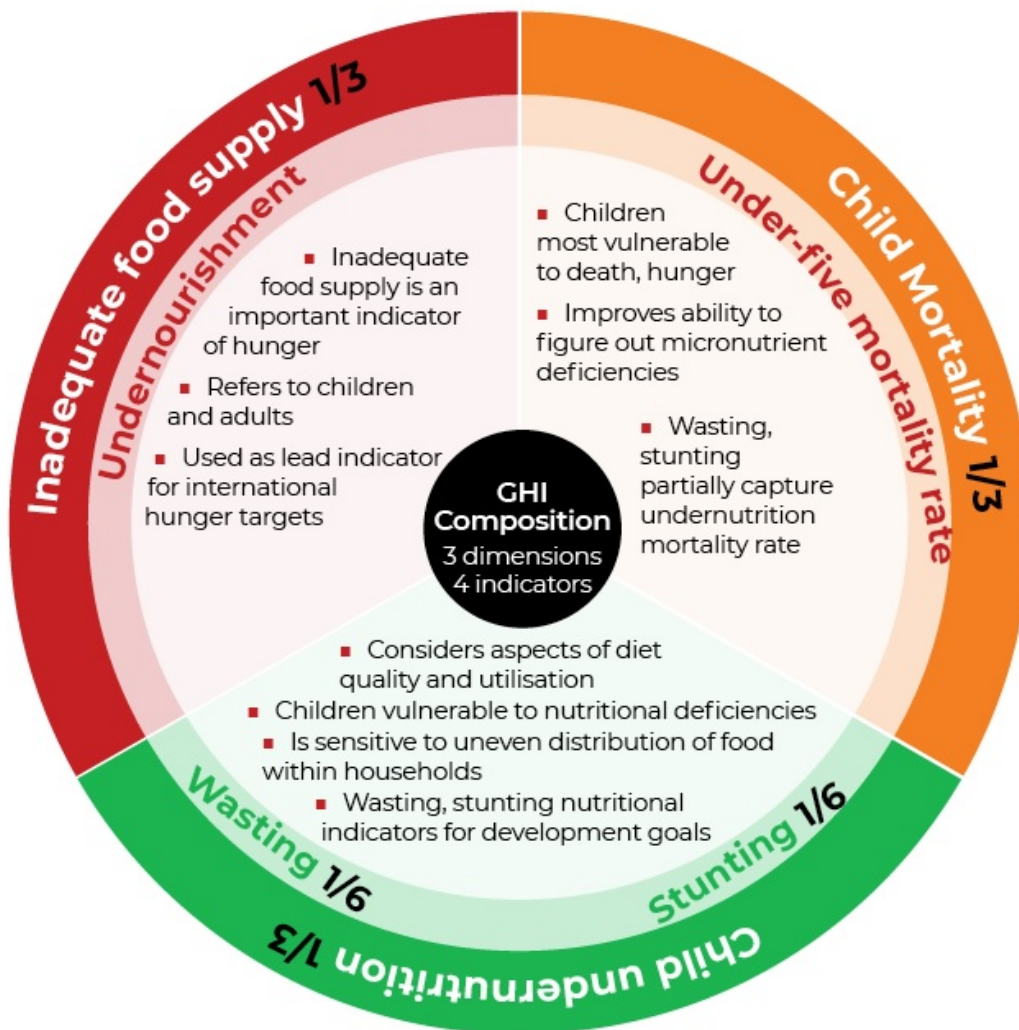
Inadequate food supply 1/3

Undernourishment

▪ Inadequate food supply is an important indicator of hunger

▪ Refers to children and adults

▪ Used as lead indicator for international hunger targets

Child Mortality 1/3

Under-five mortality rate

▪ Children most vulnerable to death, hunger

▪ Improves ability to figure out micronutrient deficiencies

▪ Wasting, stunting partially capture undernutrition mortality rate

GHI Composition
3 dimensions
4 indicators

▪ Considers aspects of diet quality and utilisation

▪ Children vulnerable to nutritional deficiencies

▪ Is sensitive to uneven distribution of food within households

▪ Wasting, stunting nutritional indicators for development goals

Wasting 1/6

Stunting 1/6

Child undernutrition 1/3